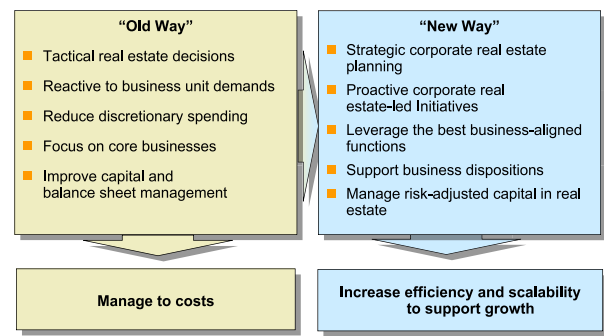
"Old Way"

Tactical real estate decisions

Reactive to business unit demands

Reduce discretionary spending

Focus on core businesses

Improve capital and balance sheet management

Manage to costs

"New Way"

Strategic corporate real estate planning

Proactive corporate real estate-led Initiatives

Leverage the best business-aligned functions

Support business dispositions

Manage risk-adjusted capital in real estate

Increase efficiency and scalability to support growth